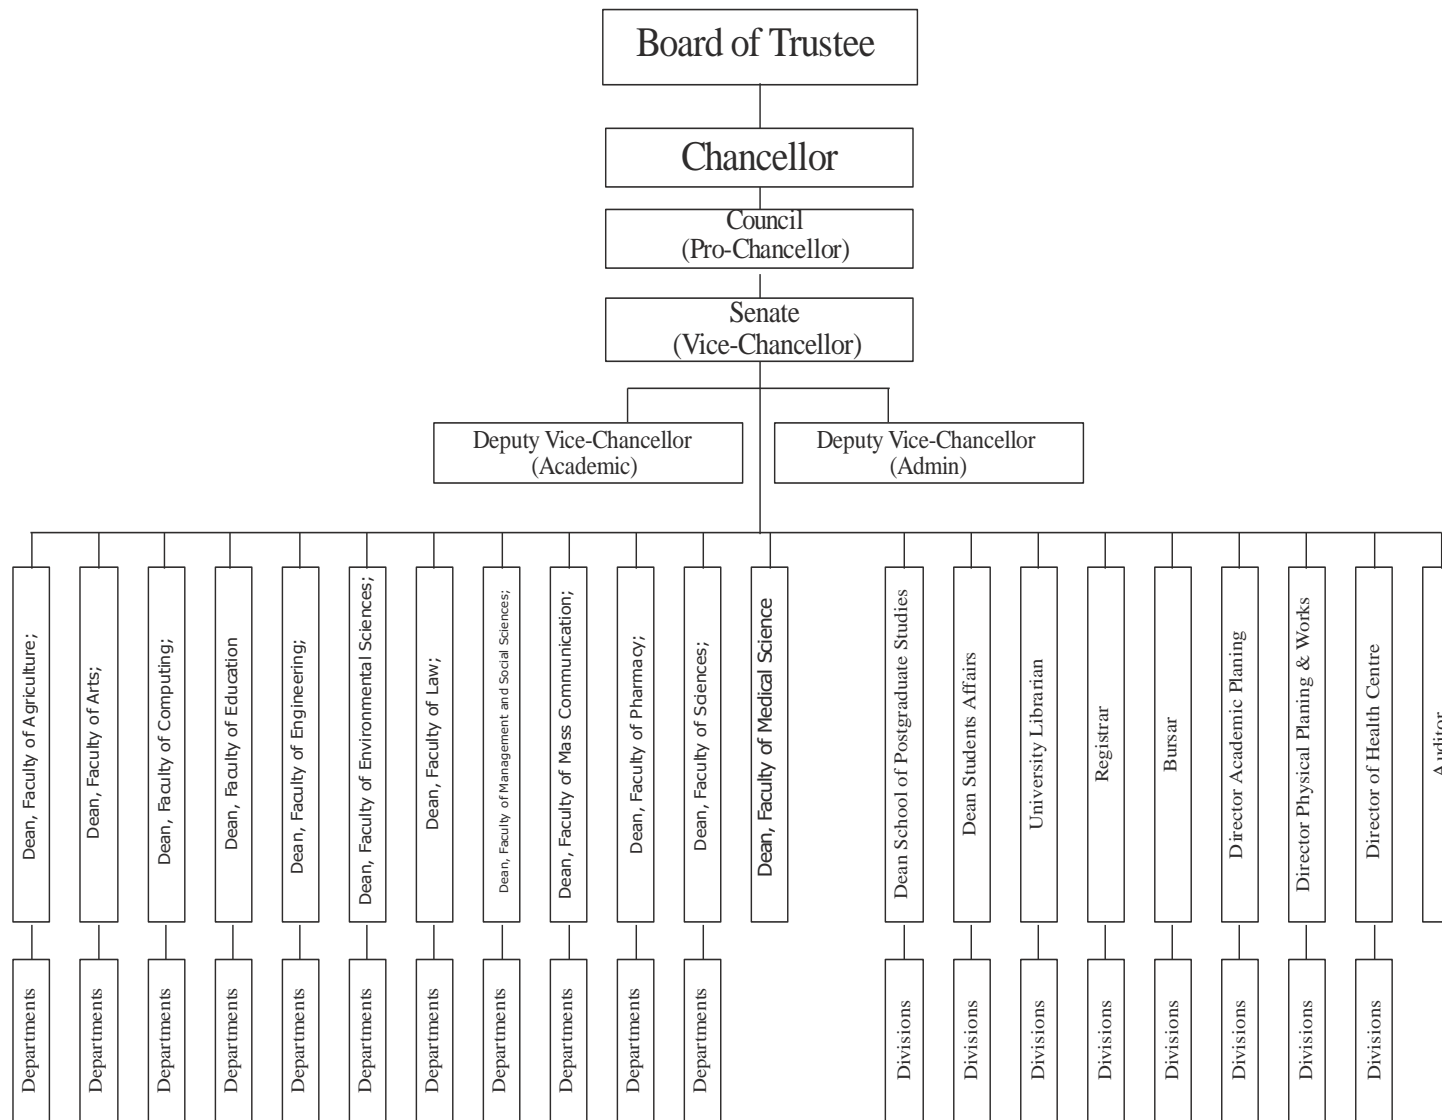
Board of Trustee

Chancellor

Council
(Pro-Chancellor)

Senate
(Vice-Chancellor)

Deputy Vice-Chancellor
(Academic)

Deputy Vice-Chancellor
(Admin)

Dean, Faculty of Agriculture;

Dean, Faculty of Arts;

Dean, Faculty of Computing;

Dean, Faculty of Education

Dean, Faculty of Engineering;

Dean, Faculty of Environmental Sciences;

Dean, Faculty of Law;

Dean, Faculty of Management and Social Sciences;

Dean, Faculty of Mass Communication;

Dean, Faculty of Pharmacy;

Dean, Faculty of Sciences;

Dean, Faculty of Medical Science

Dean School of Postgraduate Studies

Dean Students Affairs

University Librarian

Registrar

Bursar

Director Academic Planing

Director Physical Planing & Works

Director of Health Centre

Auditor

Departments

Departments

Departments

Departments

Departments

Departments

Departments

Departments

Departments

Departments

Departments

Divisions

Divisions

Divisions

Divisions

Divisions

Divisions

Divisions

Divisions